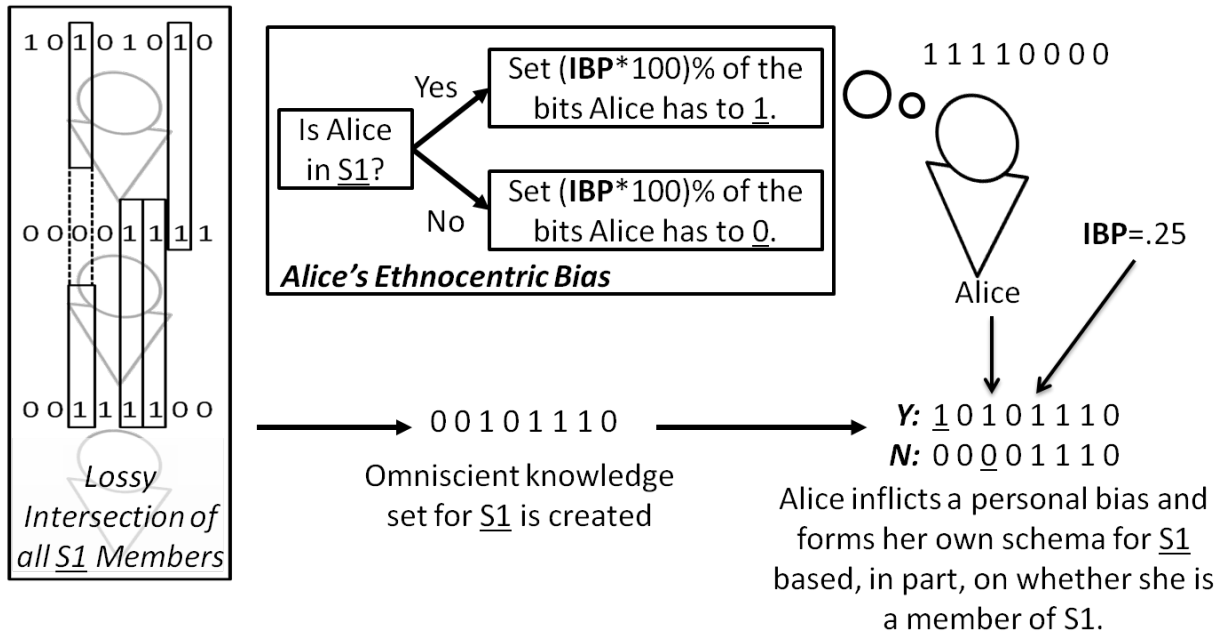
1 0 1 0 1 0 1 0

0 0 0 0 1 1 1 1

0 0 1 1 1 1 0 0

*Lossy Intersection of all S1 Members*

Is Alice in S1?

Yes

Set (**IBP***100)% of the bits Alice has to 1.

No

Set (**IBP***100)% of the bits Alice has to 0.

***Alice's Ethnocentric Bias***

1 1 1 1 0 0 0 0

Alice

**IBP**=.25

0 0 1 0 1 1 1 0

Omniscient knowledge set for S1 is created

***Y:*** 1 0 1 0 1 1 1 0

***N:*** 0 0 0 0 1 1 1 0

Alice inflicts a personal bias and forms her own schema for S1 based, in part, on whether she is a member of S1.